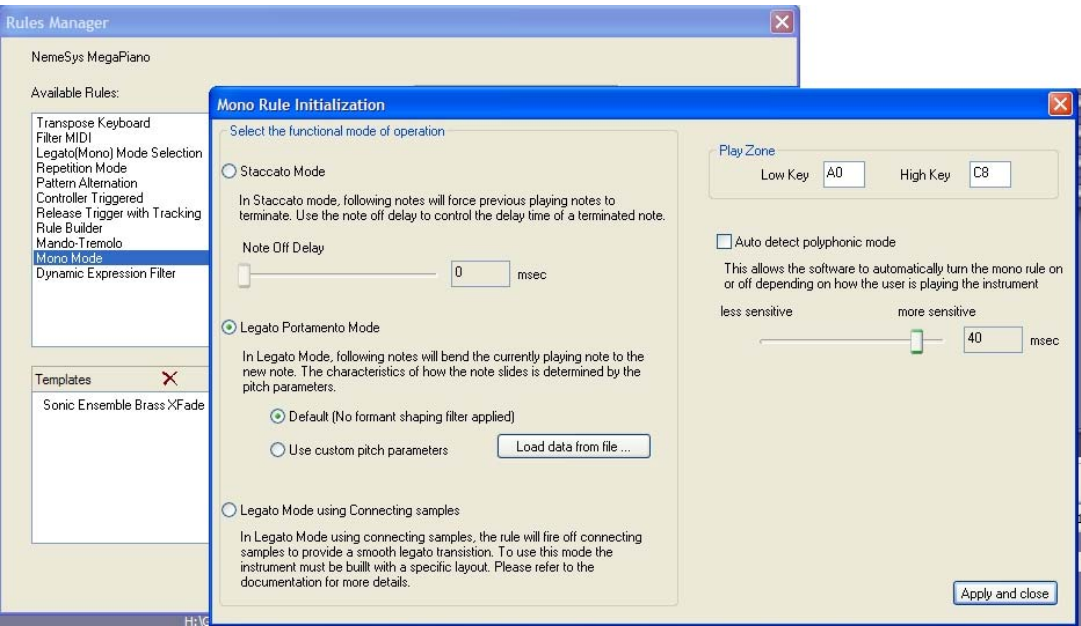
Rules Manager

NemeSys MegaPiano

Available Rules:

Transpose Keyboard
Filter MIDI
Legato(Mono) Mode Selection
Repetition Mode
Pattern Alternation
Controller Triggered
Release Trigger with Tracking
Rule Builder
Mando-Tremolo
Mono Mode
Dynamic Expression Filter

Templates

Sonic Ensemble Brass XFade

H:\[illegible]

Mono Rule Initialization

Select the functional mode of operation

Staccato Mode

In Staccato mode, following notes will force previous playing notes to terminate. Use the note off delay to control the delay time of a terminated note.

Note Off Delay

0 msec

Legato Portamento Mode

In Legato Mode, following notes will bend the currently playing note to the new note. The characteristics of how the note slides is determined by the pitch parameters.

Default (No formant shaping filter applied)

Use custom pitch parameters

Load data from file ...

Legato Mode using Connecting samples

In Legato Mode using connecting samples, the rule will fire off connecting samples to provide a smooth legato transition. To use this mode the instrument must be buillt with a specific layout. Please refer to the documentation for more details.

Play Zone

Low Key A0 High Key C8

Auto detect polyphonic mode

This allows the software to automatically turn the mono rule on or off depending on how the user is playing the instrument

less sensitive more sensitive

40 msec

Apply and close